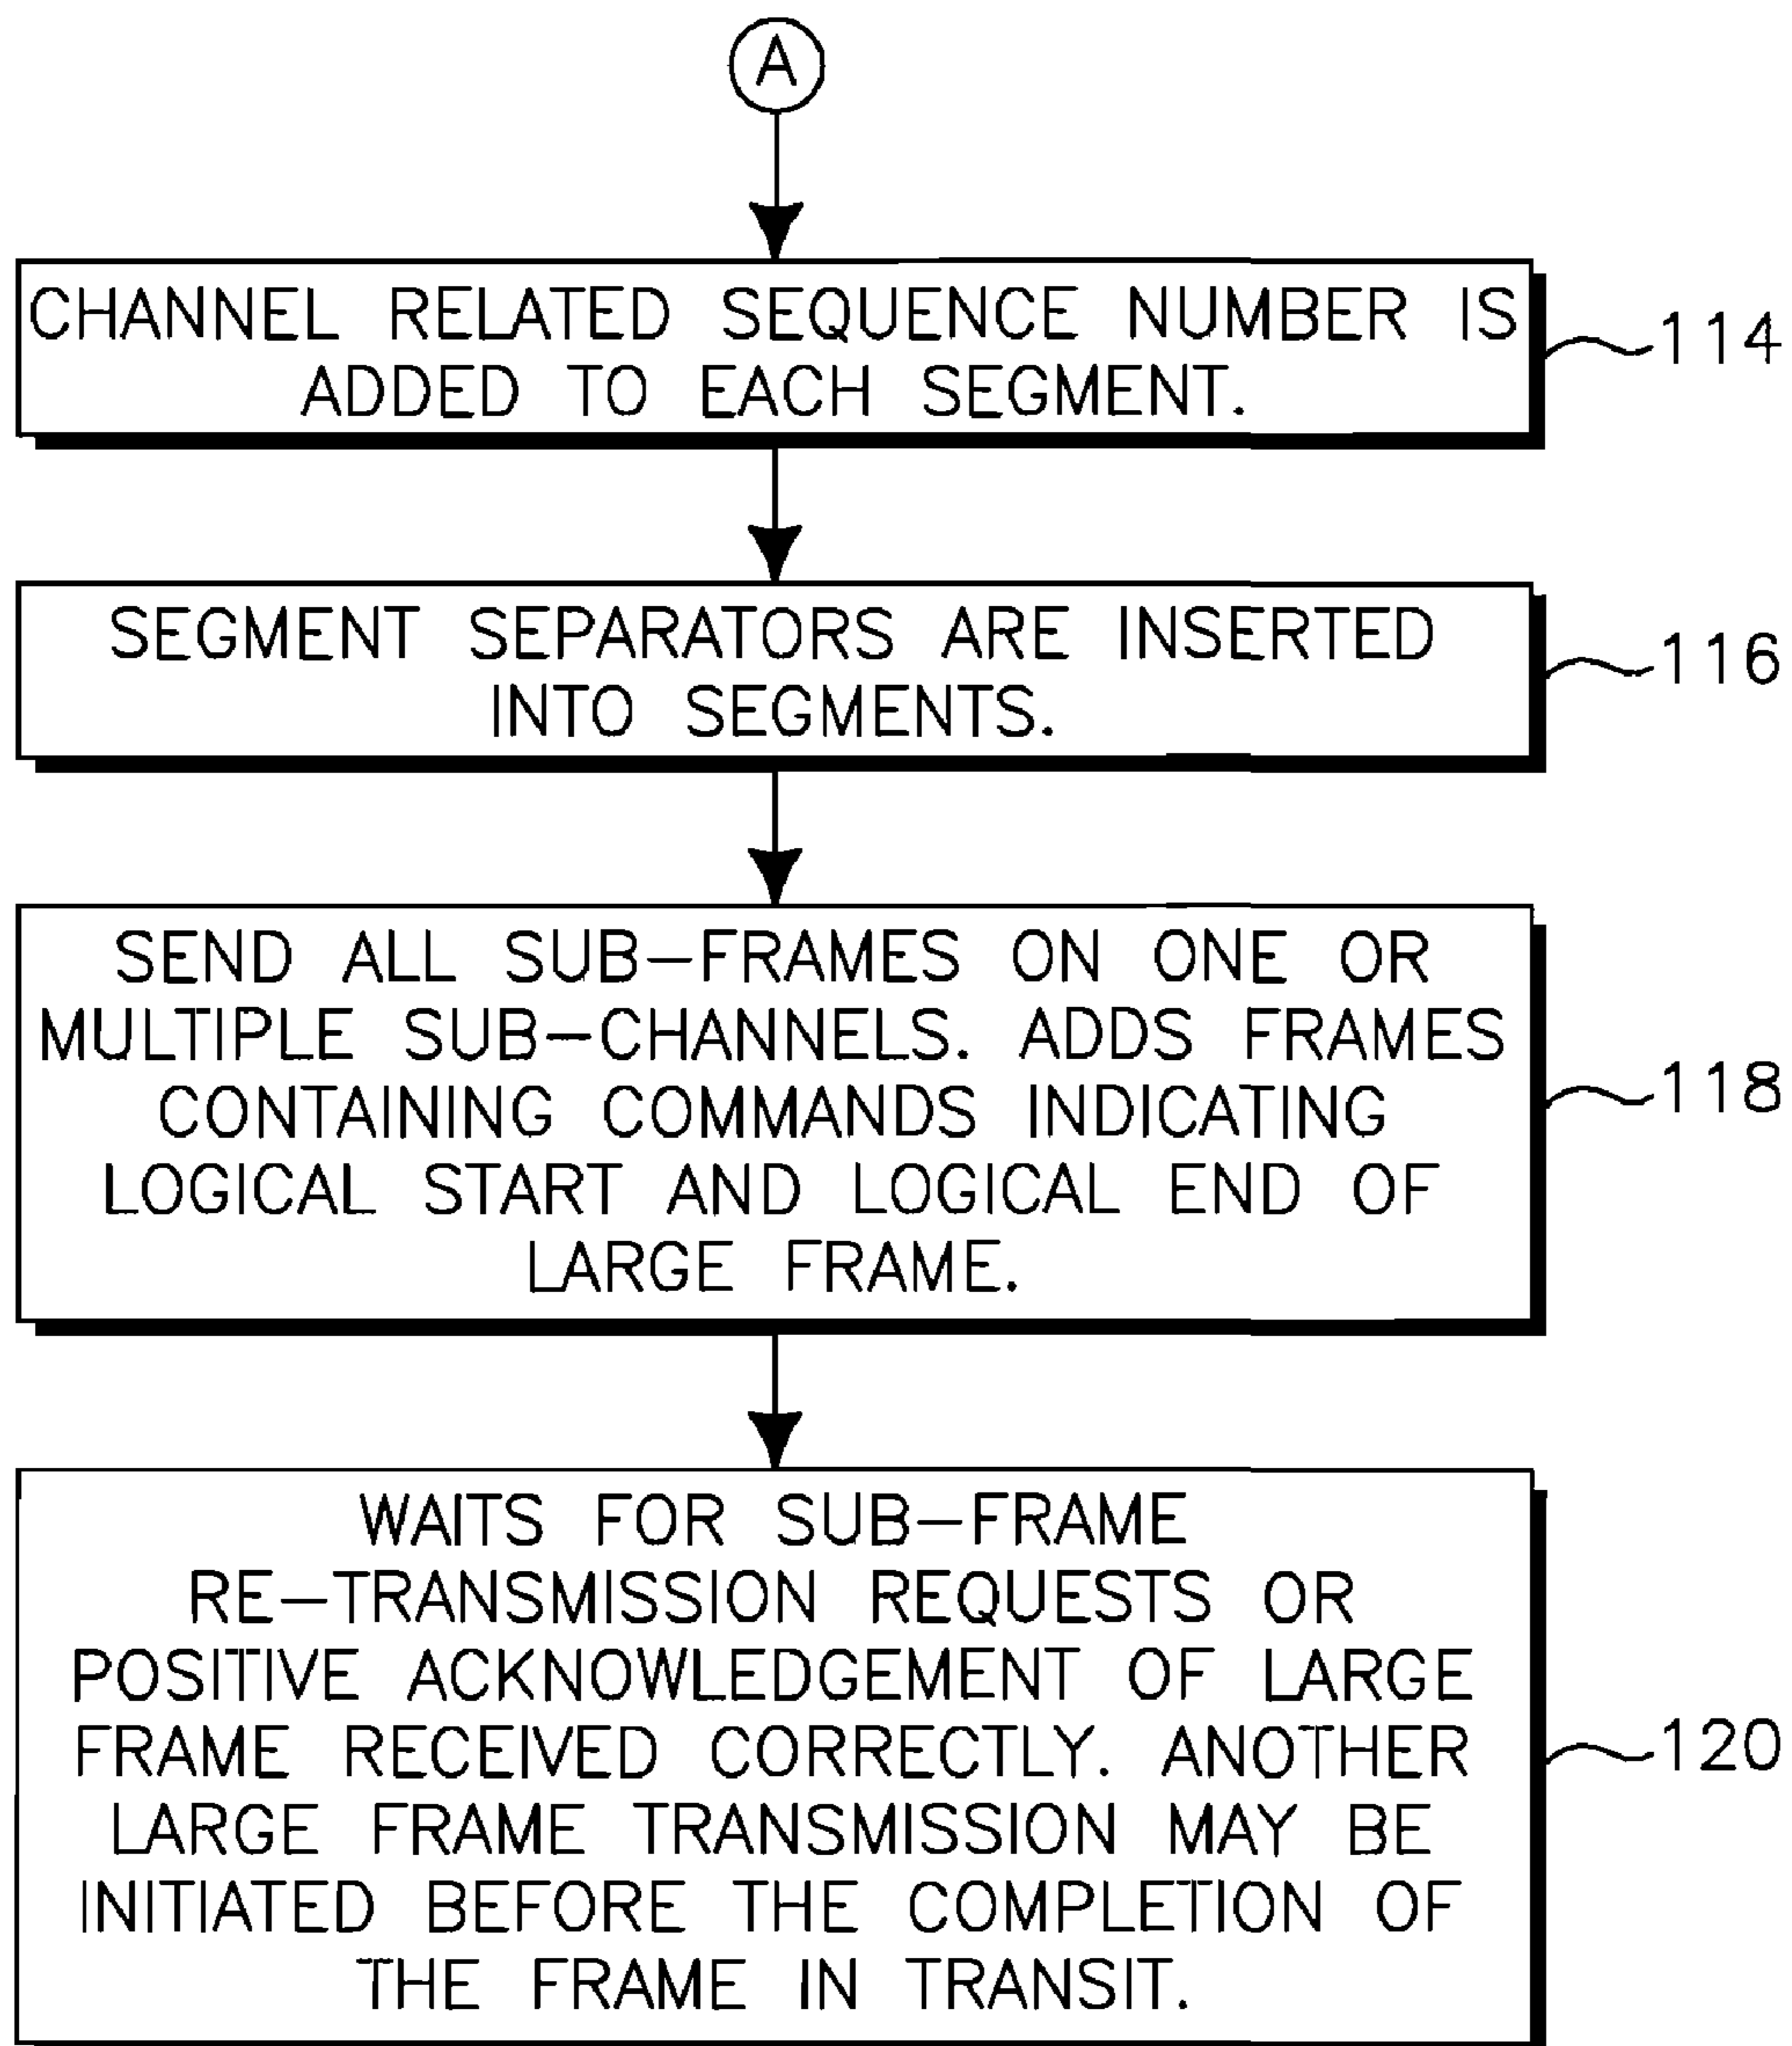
A

CHANNEL RELATED SEQUENCE NUMBER IS ADDED TO EACH SEGMENT.

114

SEGMENT SEPARATORS ARE INSERTED INTO SEGMENTS.

116

SEND ALL SUB-FRAMES ON ONE OR MULTIPLE SUB-CHANNELS. ADDS FRAMES CONTAINING COMMANDS INDICATING LOGICAL START AND LOGICAL END OF LARGE FRAME.

118

WAITS FOR SUB-FRAME RE-TRANSMISSION REQUESTS OR POSITIVE ACKNOWLEDGEMENT OF LARGE FRAME RECEIVED CORRECTLY. ANOTHER LARGE FRAME TRANSMISSION MAY BE INITIATED BEFORE THE COMPLETION OF THE FRAME IN TRANSIT.

120